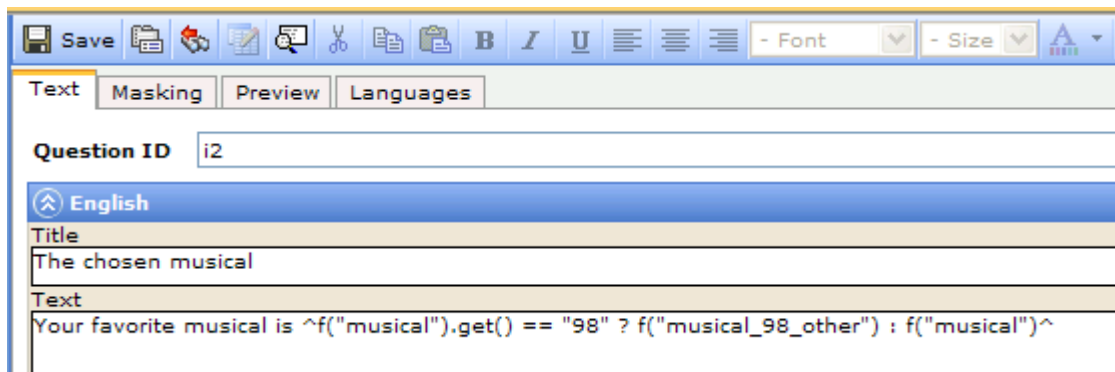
Save B I U - Font - Size

Text | Masking | Preview | Languages

Question ID i2

English

Title

The chosen musical

Text

Your favorite musical is ^f("musical").get() == "98" ? f("musical_98_other") : f("musical")^